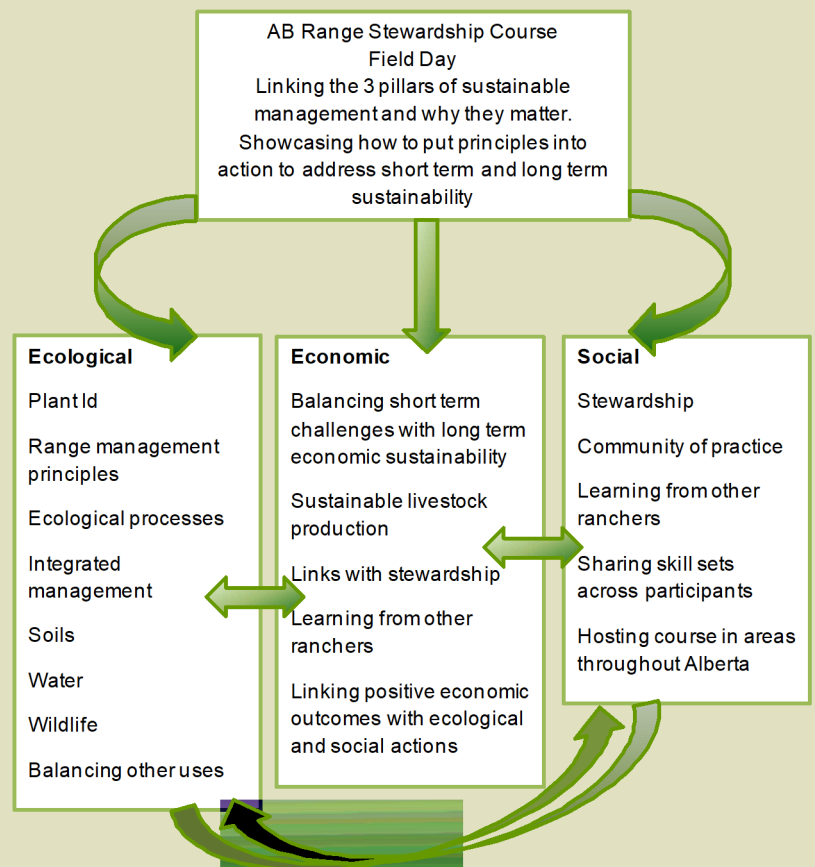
AB Range Stewardship Course
Field Day
Linking the 3 pillars of sustainable management and why they matter.
Showcasing how to put principles into action to address short term and long term sustainability

Ecological

Plant Id

Range management principles

Ecological processes

Integrated management

Soils

Water

Wildlife

Balancing other uses

Economic

Balancing short term challenges with long term economic sustainability

Sustainable livestock production

Links with stewardship

Learning from other ranchers

Linking positive economic outcomes with ecological and social actions

Social

Stewardship

Community of practice

Learning from other ranchers

Sharing skill sets across participants

Hosting course in areas throughout Alberta